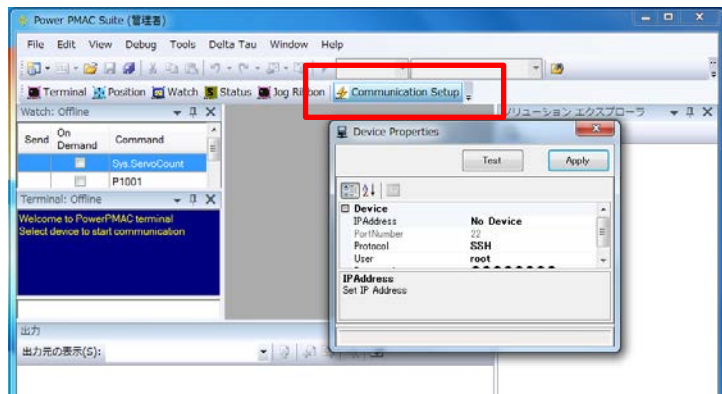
Power PMAC Suite (管理者)

File Edit View Debug Tools Delta Tau Window Help

Terminal Position Watch Status Jog Ribbon Communication Setup

Watch: Offline

| Send | On Demand | Command |
|---|---|---|
| | | Sys.ServoCount |
| | | P1001 |

Terminal: Offline

Welcome to PowerPMAC terminal
Select device to start communication

出力

出力元の表示(S):

ソリューション エクスプローラ

Device Properties

Test Apply

Device

| | |
|---|---|
| IPAddress | No Device |
| PortNumber | 22 |
| Protocol | SSH |
| User | root |

IPAddress
Set IP Address